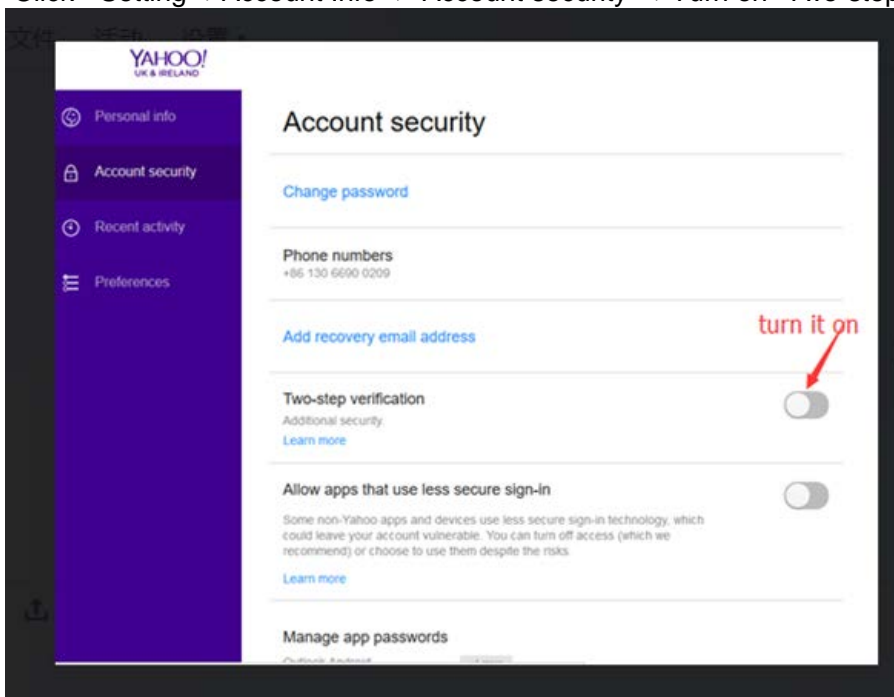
Click "Setting"→"Account info"→"Account security"→Turn on "Two-step

文件 活动 设置

YAHOO!
UK & IRELAND

Personal info

Account security

Recent activity

Preferences

Account security

Change password

Phone numbers
+86 130 6690 0209

Add recovery email address

turn it on

Two-step verification
Additional security
Learn more

Allow apps that use less secure sign-in
Some non-Yahoo apps and devices use less secure sign-in technology, which could leave your account vulnerable. You can turn off access (which we recommend) or choose to use them despite the risks.
Learn more

Manage app passwords
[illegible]